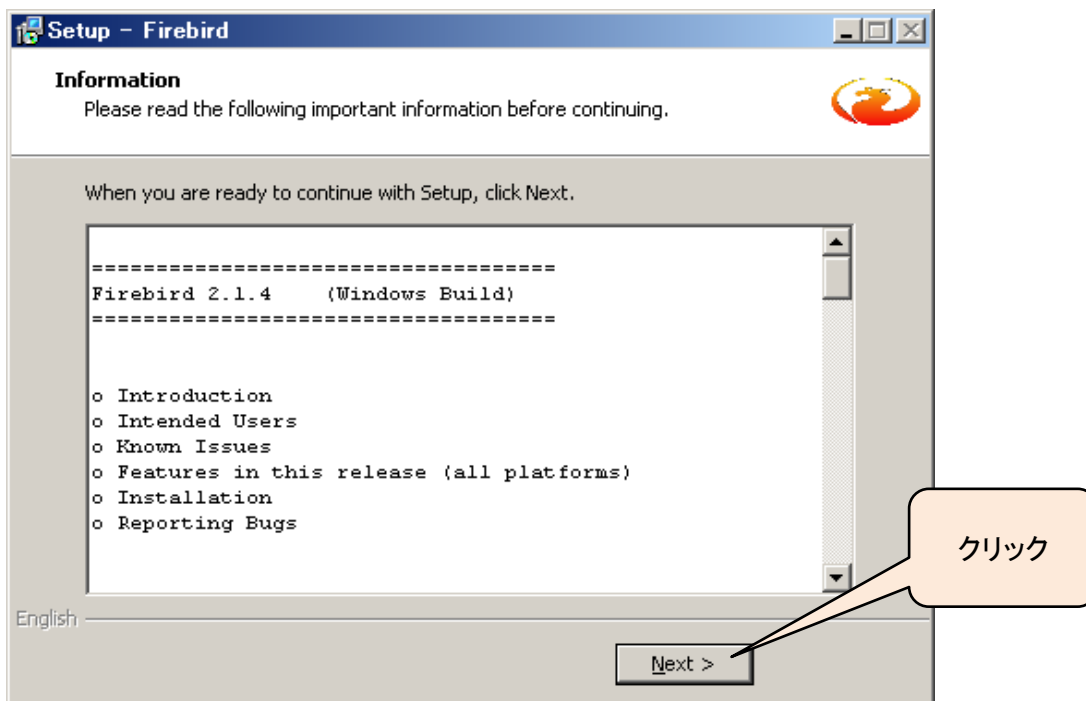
Setup – Firebird

Information
Please read the following important information before continuing.

When you are ready to continue with Setup, click Next.

====================================
Firebird 2.1.4     (Windows Build)
====================================

o Introduction
o Intended Users
o Known Issues
o Features in this release (all platforms)
o Installation
o Reporting Bugs

クリック

English

Next >